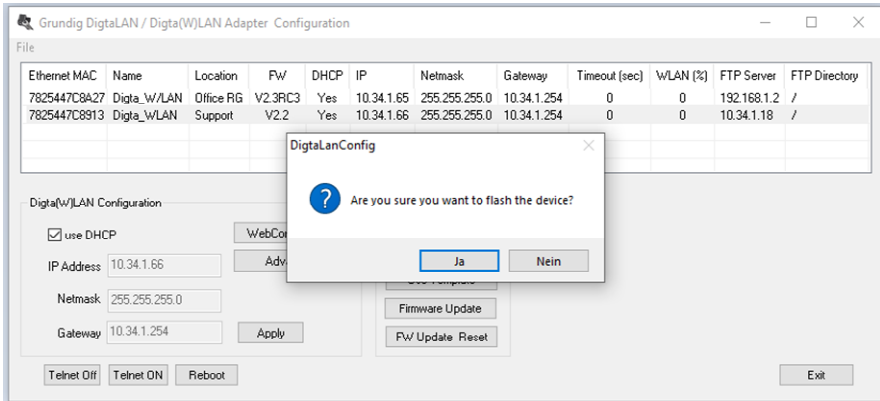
Grundig DigtaLAN / Digta(W)LAN Adapter Configuration

File

| Ethernet MAC | Name | Location | FW | DHCP | IP | Netmask | Gateway | Timeout (sec) | WLAN (%) | FTP Server | FTP Directory |
|---|---|---|---|---|---|---|---|---|---|---|---|
| 7825447C8A27 | Digta_W/LAN | Office RG | V2.3RC3 | Yes | 10.34.1.65 | 255.255.255.0 | 10.34.1.254 | 0 | 0 | 192.168.1.2 | / |
| 7825447C8913 | Digta_WLAN | Support | V2.2 | Yes | 10.34.1.66 | 255.255.255.0 | 10.34.1.254 | 0 | 0 | 10.34.1.18 | / |

Digta(W)LAN Configuration

use DHCP

IP Address 10.34.1.66

Netmask 255.255.255.0

Gateway 10.34.1.254

WebCo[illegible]

Adv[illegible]

Apply

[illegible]

Firmware Update

FW Update Reset

Telnet Off

Telnet ON

Reboot

Exit

DigtaLanConfig

Are you sure you want to flash the device?

Ja

Nein